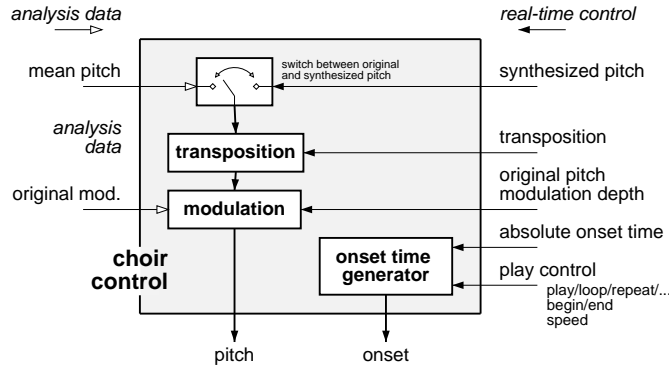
analysis data

real-time control

mean pitch

switch between original and synthesized pitch

synthesized pitch

analysis data

transposition

transposition

original pitch modulation depth

original mod.

modulation

absolute onset time

choir control

onset time generator

play control

play/loop/repeat/... begin/end speed

pitch

onset